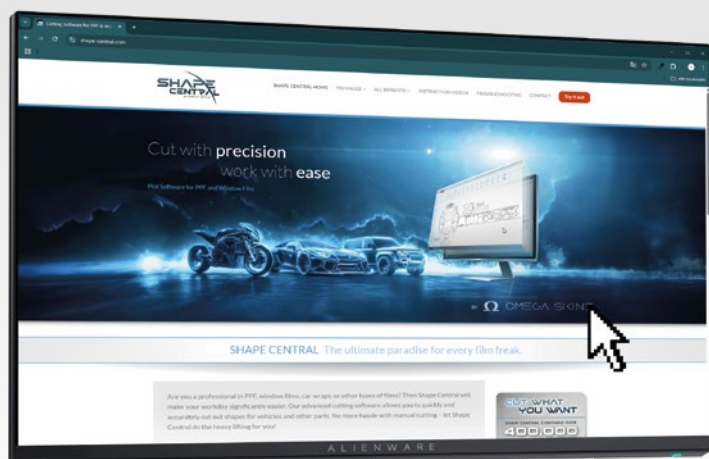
Cutting Software for PPF & Wi

shape-central.com

SHAPE CENTRAL

SHAPE CENTRAL HOME PACKAGES ALL BENEFITS INSTRUCTION VIDEOS TROUBLESHOOTING CONTACT Try it out

Cut with precision
work with ease

Plot Software for PPF and Window Film

by Ω OMEGA SIGN

SHAPE CENTRAL The ultimate paradise for every film freak.

Are you a professional in PPF, window films, car wraps, or other types of film? Then Shape Central will make your workday significantly easier. Our advanced cutting software allows you to quickly and accurately cut out shapes for vehicles and other parts. No more hassle with manual cutting – let Shape Central do the heavy lifting for you!

CUT WHAT YOU WANT
SHAPE CENTRAL CONTAINS OVER
400 000

ALIENWARE